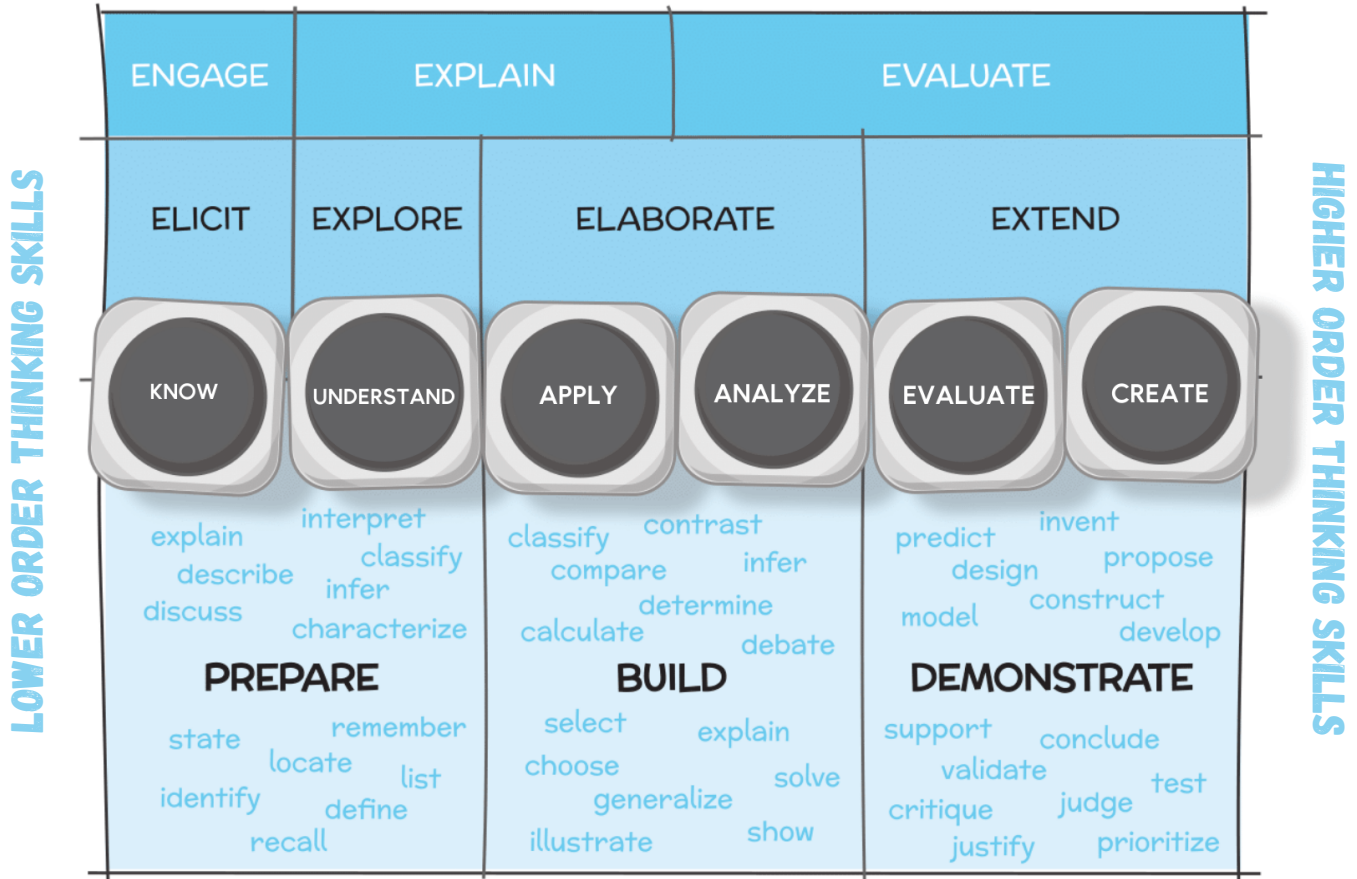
LOWER ORDER THINKING SKILLS

ENGAGE
EXPLAIN
EVALUATE

ELICIT
EXPLORE
ELABORATE
EXTEND

KNOW
UNDERSTAND
APPLY
ANALYZE
EVALUATE
CREATE

explain
interpret
classify
describe
infer
discuss
characterize

PREPARE

state
remember
locate
list
identify
define
recall

classify
contrast
compare
infer
determine
calculate
debate

BUILD

select
explain
choose
solve
generalize
illustrate
show

predict
invent
design
propose
model
construct
develop

DEMONSTRATE

support
conclude
validate
test
critique
judge
justify
prioritize

HIGHER ORDER THINKING SKILLS